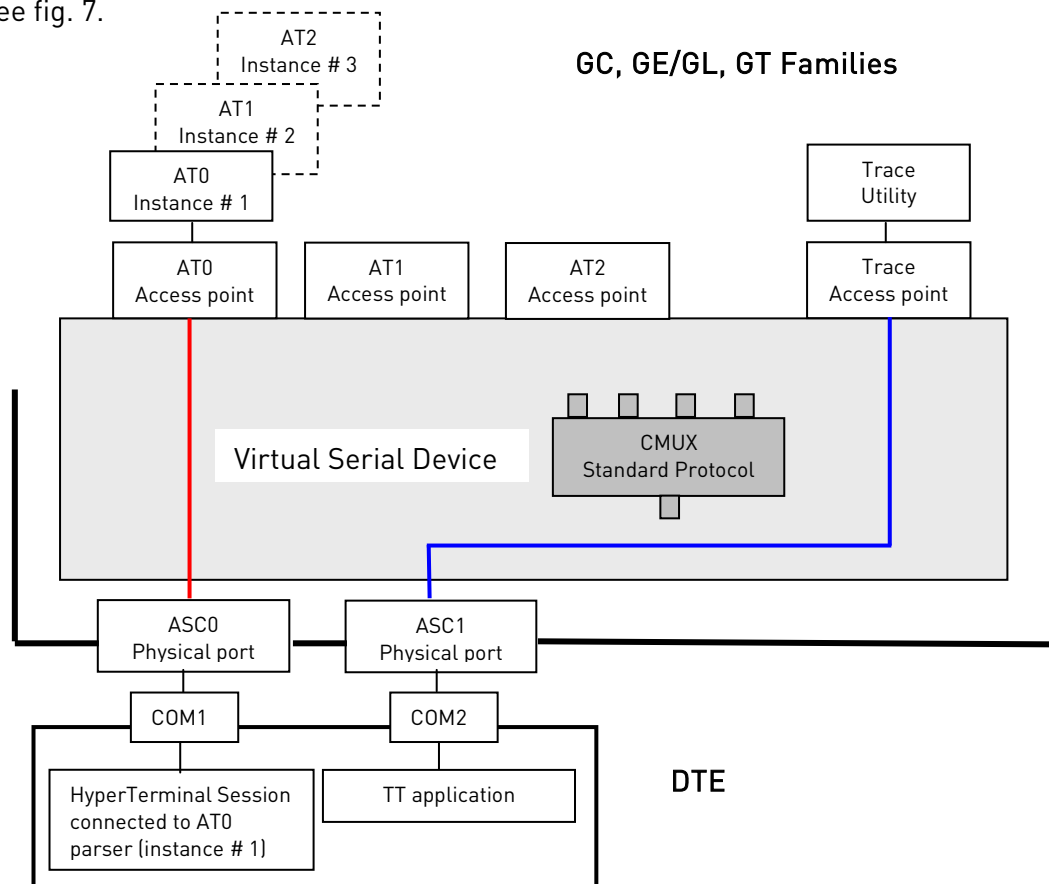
ee fig. 7.

AT2
Instance # 3

AT1
Instance # 2

AT0
Instance # 1

GC, GE/GL, GT Families

Trace
Utility

AT0
Access point

AT1
Access point

AT2
Access point

Trace
Access point

Virtual Serial Device

CMUX
Standard Protocol

ASC0
Physical port

ASC1
Physical port

COM1

COM2

HyperTerminal Session connected to AT0 parser (instance # 1)

TT application

DTE